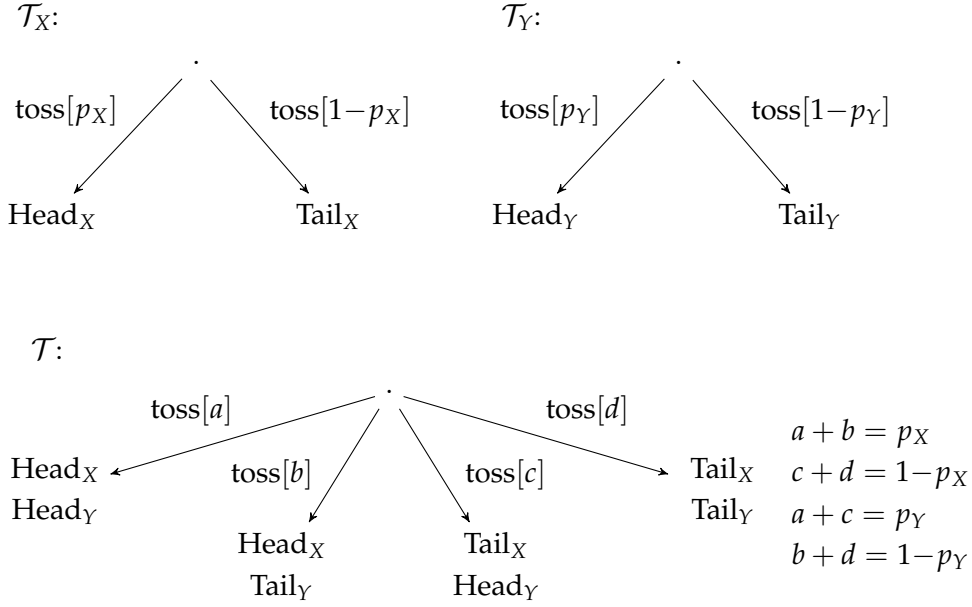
$\mathcal{T}_X$:

.

toss$[p_X]$

toss$[1-p_X]$

Head$_X$

Tail$_X$

$\mathcal{T}_Y$:

.

toss$[p_Y]$

toss$[1-p_Y]$

Head$_Y$

Tail$_Y$

$\mathcal{T}$:

.

toss$[a]$

toss$[b]$

toss$[c]$

toss$[d]$

Head$_X$
Head$_Y$

Head$_X$
Tail$_Y$

Tail$_X$
Head$_Y$

Tail$_X$
Tail$_Y$

$a + b = p_X$
$c + d = 1-p_X$
$a + c = p_Y$
$b + d = 1-p_Y$